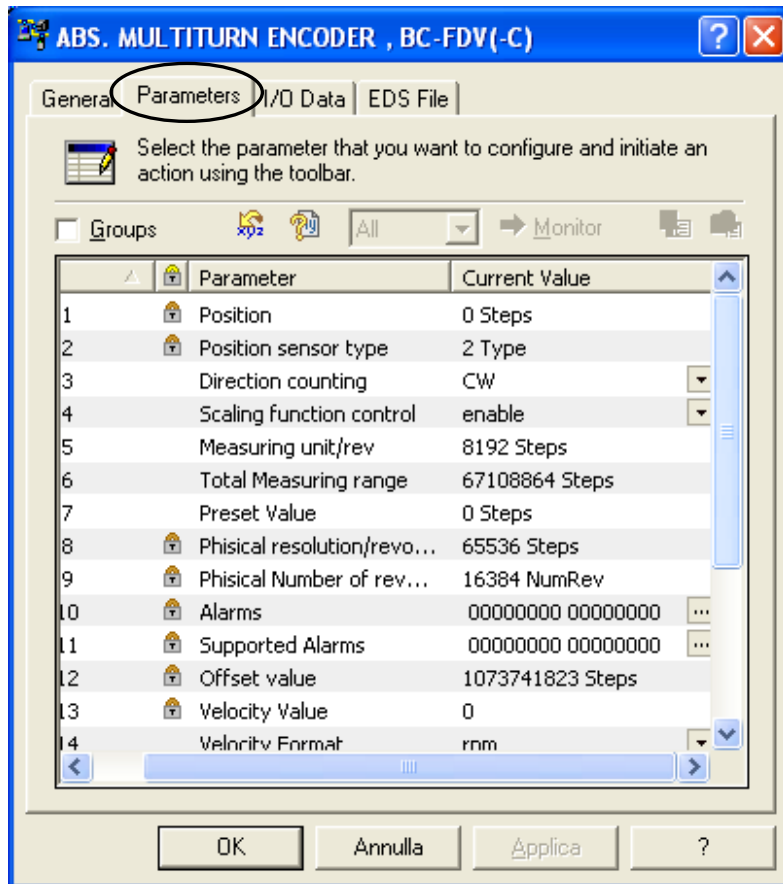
ABS. MULTITURN ENCODER , BC-FDV(-C)

General | Parameters | I/O Data | EDS File

Select the parameter that you want to configure and initiate an action using the toolbar.

Groups | All | Monitor

| | Parameter | Current Value |
|---|---|---|
| 1 | Position | 0 Steps |
| 2 | Position sensor type | 2 Type |
| 3 | Direction counting | CW |
| 4 | Scaling function control | enable |
| 5 | Measuring unit/rev | 8192 Steps |
| 6 | Total Measuring range | 67108864 Steps |
| 7 | Preset Value | 0 Steps |
| 8 | Phisical resolution/revo... | 65536 Steps |
| 9 | Phisical Number of rev... | 16384 NumRev |
| 10 | Alarms | 00000000 00000000 |
| 11 | Supported Alarms | 00000000 00000000 |
| 12 | Offset value | 1073741823 Steps |
| 13 | Velocity Value | 0 |
| 14 | Velocity Format | rpm |

OK | Annulla | Applica | ?